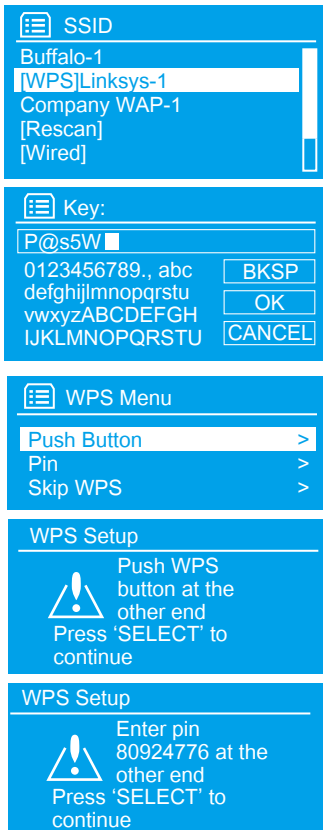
SSID
Buffalo-1
[WPS]Linksys-1
Company WAP-1
[Rescan]
[Wired]

Key:
P@s5W
0123456789., abc defghijlmnopqrstu vwxyzABCDEFGH IJKLMNOPQRSTU
BKSP
OK
CANCEL

WPS Menu
Push Button >
Pin >
Skip WPS >

WPS Setup
Push WPS button at the other end
Press 'SELECT' to continue

WPS Setup
Enter pin 80924776 at the other end
Press 'SELECT' to continue